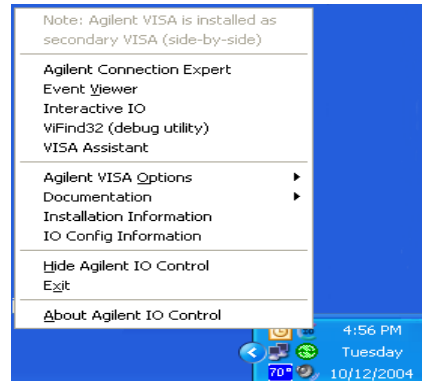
Note: Agilent VISA is installed as secondary VISA (side-by-side)

Agilent Connection Expert
Event Viewer
Interactive IO
ViFind32 (debug utility)
VISA Assistant

Agilent VISA Options
Documentation
Installation Information
IO Config Information

Hide Agilent IO Control
Exit

About Agilent IO Control

70°

4:56 PM
Tuesday
10/12/2004